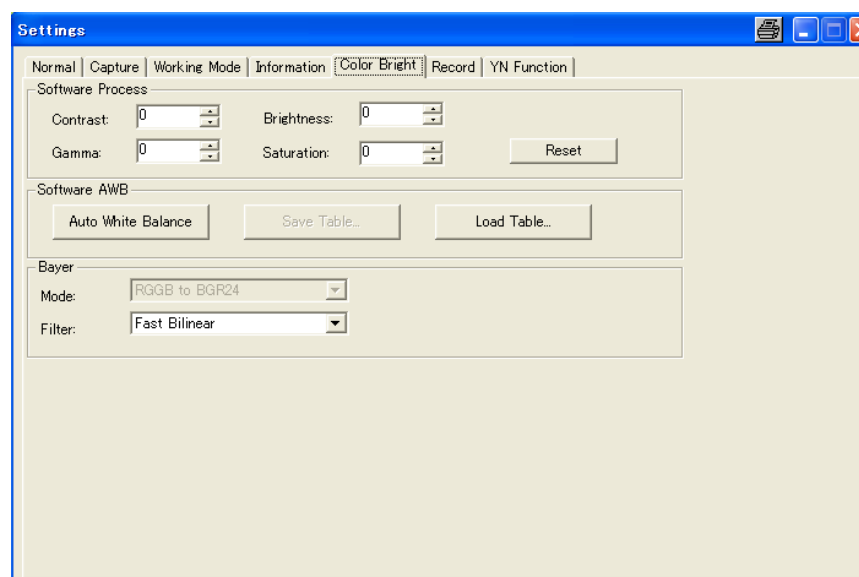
Settings

Normal | Capture | Working Mode | Information | Color Bright | Record | YN Function

Software Process

Contrast: 0

Brightness: 0

Gamma: 0

Saturation: 0

Reset

Software AWB

Auto White Balance

Save Table...

Load Table...

Bayer

Mode: RGGB to BGR24

Filter: Fast Bilinear